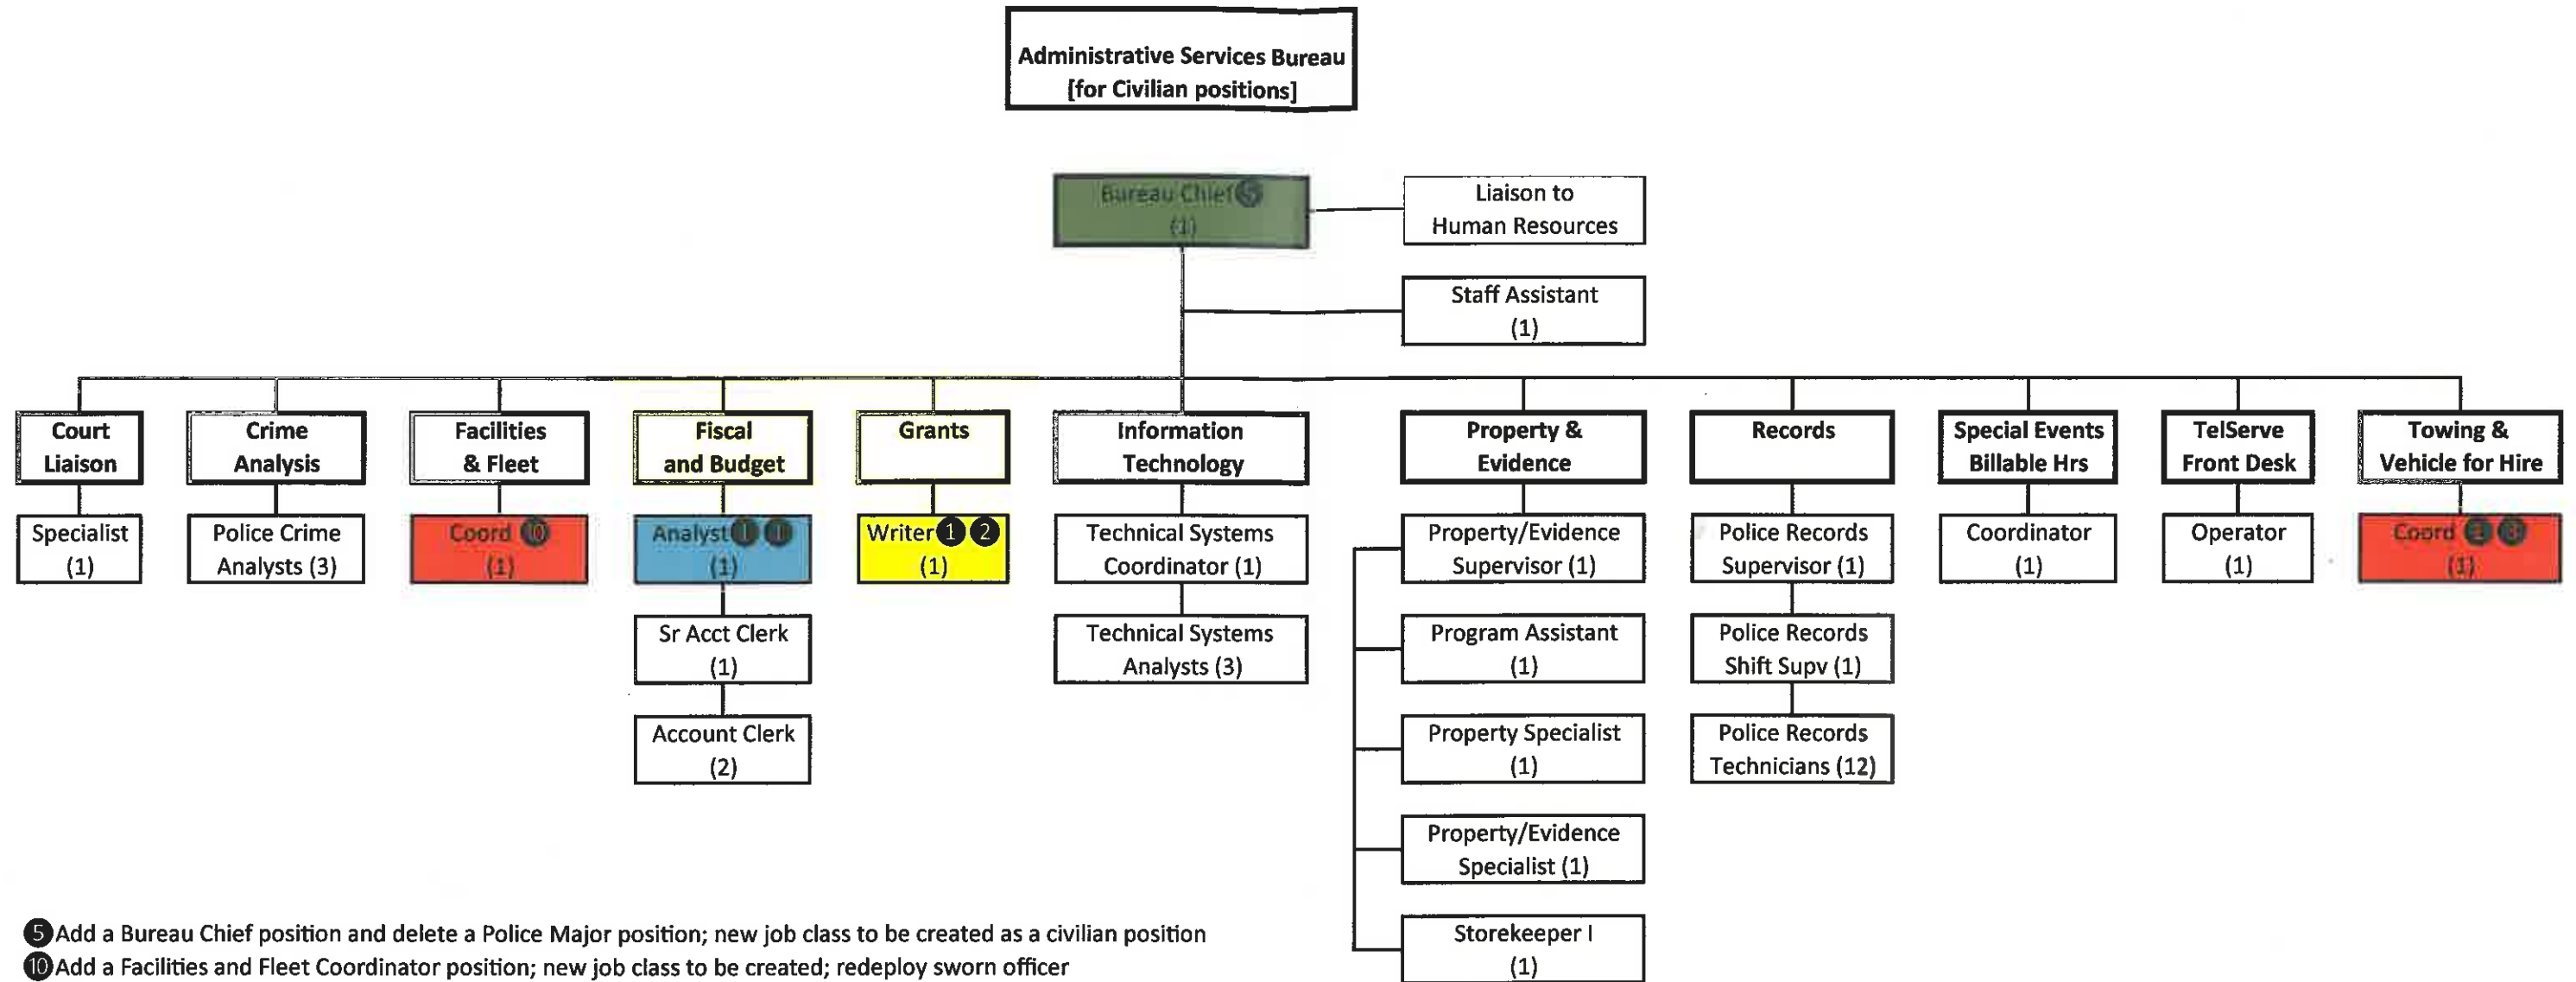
Administrative Services Bureau [for Civilian positions]

Bureau Chief 5 (1)

Liaison to Human Resources

Staff Assistant (1)

Court Liaison

Specialist (1)

Crime Analysis

Police Crime Analysts (3)

Facilities & Fleet

Coord 10 (1)

Fiscal and Budget

Analyst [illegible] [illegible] (1)

Sr Acct Clerk (1)

Account Clerk (2)

Grants

Writer 1 2 (1)

Information Technology

Technical Systems Coordinator (1)

Technical Systems Analysts (3)

Property & Evidence

Property/Evidence Supervisor (1)

Program Assistant (1)

Property Specialist (1)

Property/Evidence Specialist (1)

Storekeeper I (1)

Records

Police Records Supervisor (1)

Police Records Shift Supv (1)

Police Records Technicians (12)

Special Events Billable Hrs

Coordinator (1)

TelServe Front Desk

Operator (1)

Towing & Vehicle for Hire

Coord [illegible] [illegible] (1)

5 Add a Bureau Chief position and delete a Police Major position; new job class to be created as a civilian position
10 Add a Facilities and Fleet Coordinator position; new job class to be created; redeploy sworn officer